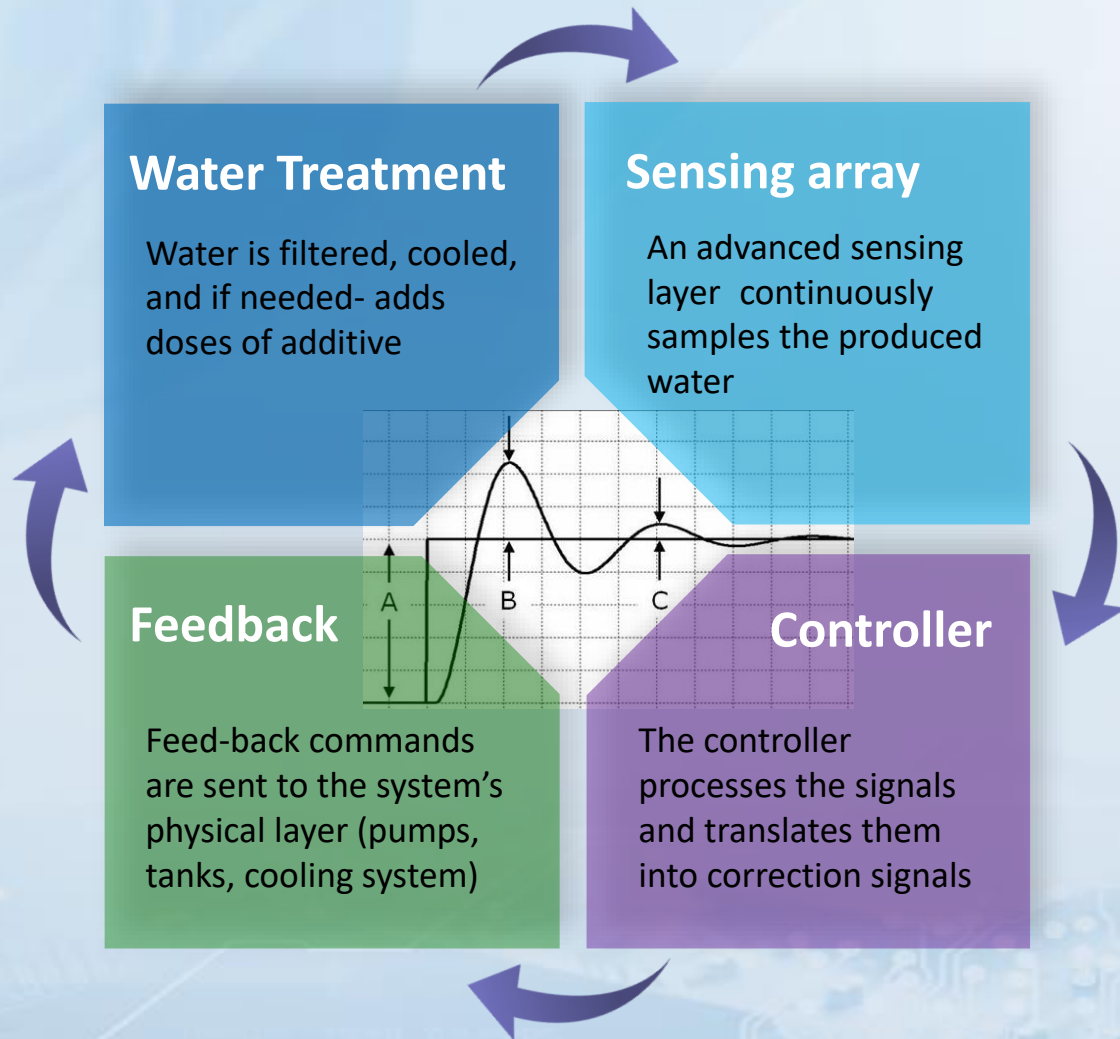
Water Treatment

Water is filtered, cooled, and if needed- adds doses of additive

Sensing array

An advanced sensing layer continuously samples the produced water

A

B

C

Feedback

Controller

Feed-back commands are sent to the system’s physical layer (pumps, tanks, cooling system)

The controller processes the signals and translates them into correction signals